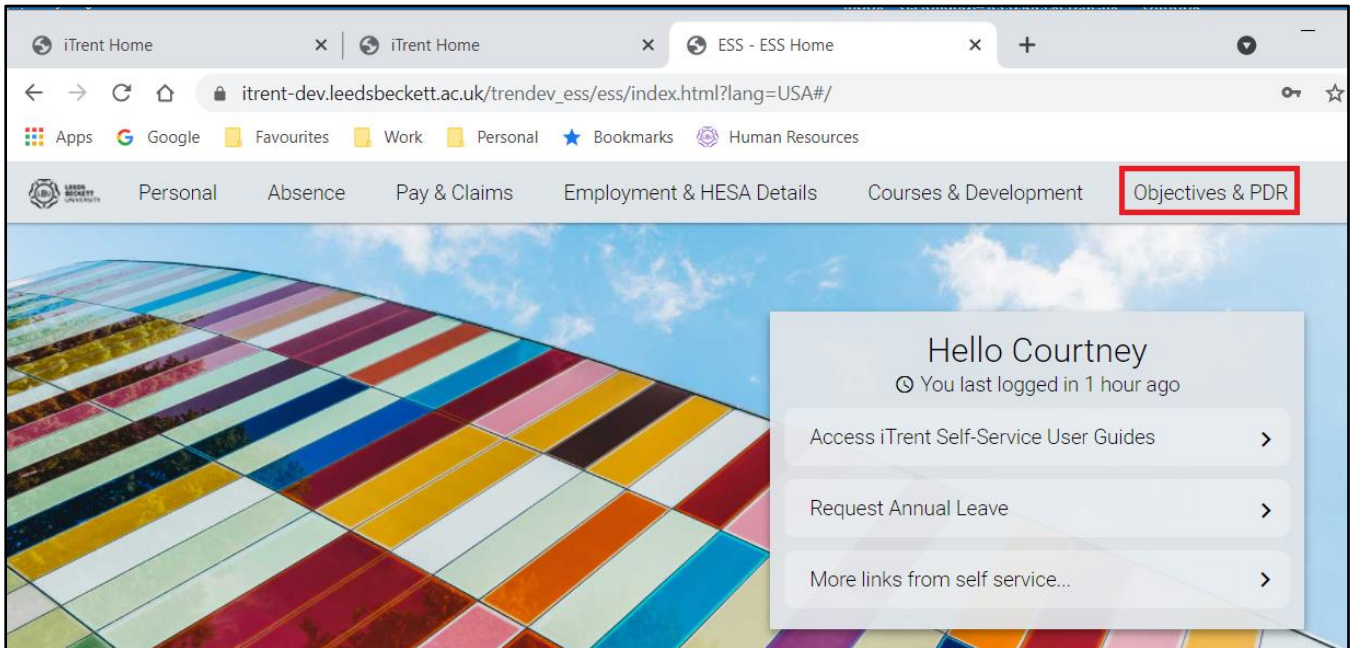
iTrent Home ×
iTrent Home ×
ESS - ESS Home ×
+

itrent-dev.leedsbeckett.ac.uk/trendev_ess/ess/index.html?lang=USA#/

Apps Google Favourites Work Personal Bookmarks Human Resources

LEEDS BECKETT UNIVERSITY
Personal Absence Pay & Claims Employment & HESA Details Courses & Development Objectives & PDR

Hello Courtney
You last logged in 1 hour ago

Access iTrent Self-Service User Guides >

Request Annual Leave >

More links from self service... >